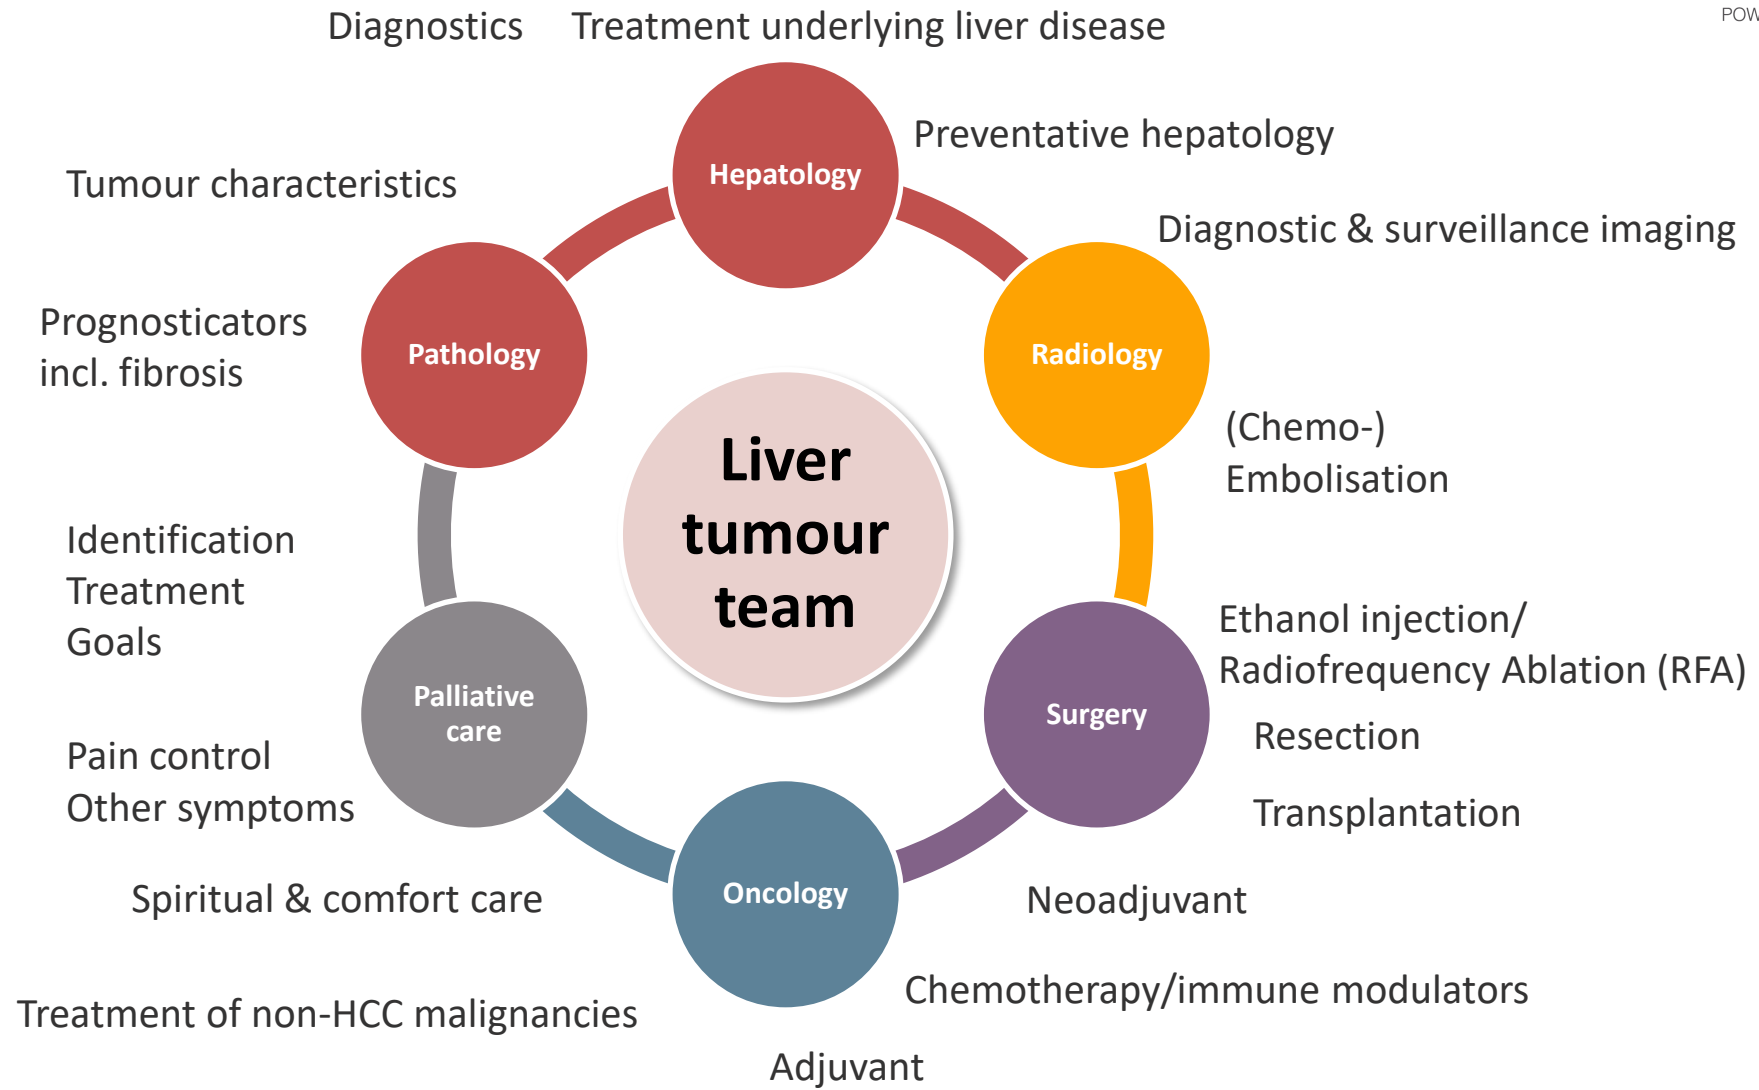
POW

Diagnostics Treatment underlying liver disease

Hepatology

Preventative hepatology

Tumour characteristics

Diagnostic & surveillance imaging

Prognosticators incl. fibrosis

Pathology

Radiology

Liver tumour team

(Chemo-) Embolisation

Identification
Treatment
Goals

Ethanol injection/
Radiofrequency Ablation (RFA)

Palliative care

Surgery

Resection

Pain control
Other symptoms

Transplantation

Spiritual & comfort care

Oncology

Neoadjuvant

Chemotherapy/immune modulators

Treatment of non-HCC malignancies

Adjuvant